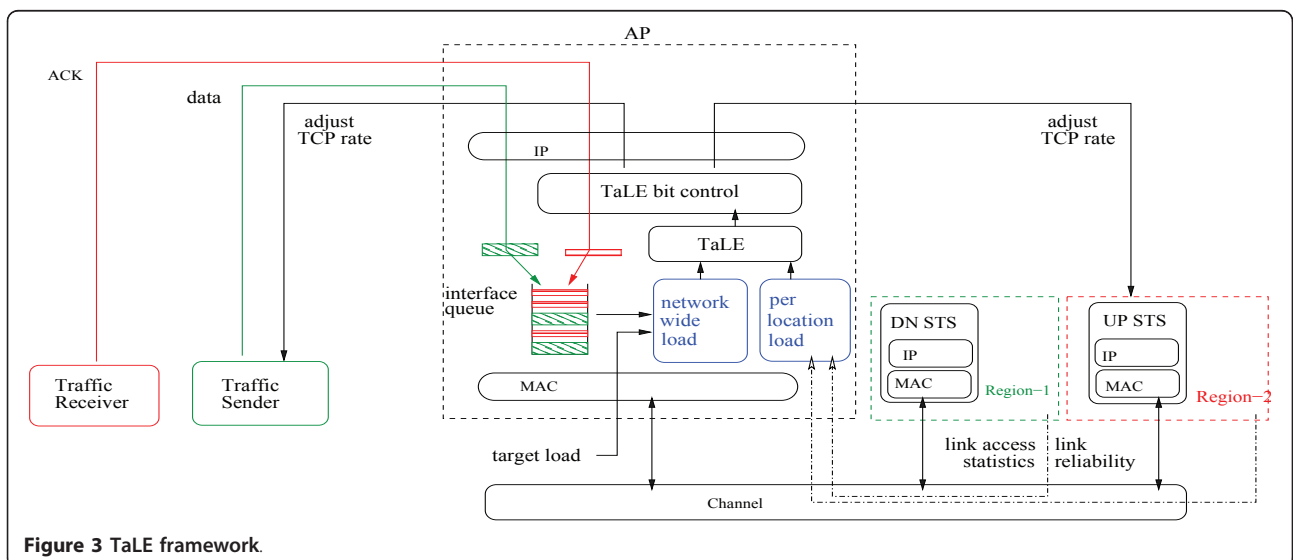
AP

ACK

data

adjust TCP rate

adjust TCP rate

IP

TaLE bit control

TaLE

interface queue

network wide load

per location load

DN STS

IP

MAC

Region−1

UP STS

IP

MAC

Region−2

Traffic Receiver

Traffic Sender

MAC

target load

link access statistics

link reliability

Channel

Figure 3 TaLE framework.